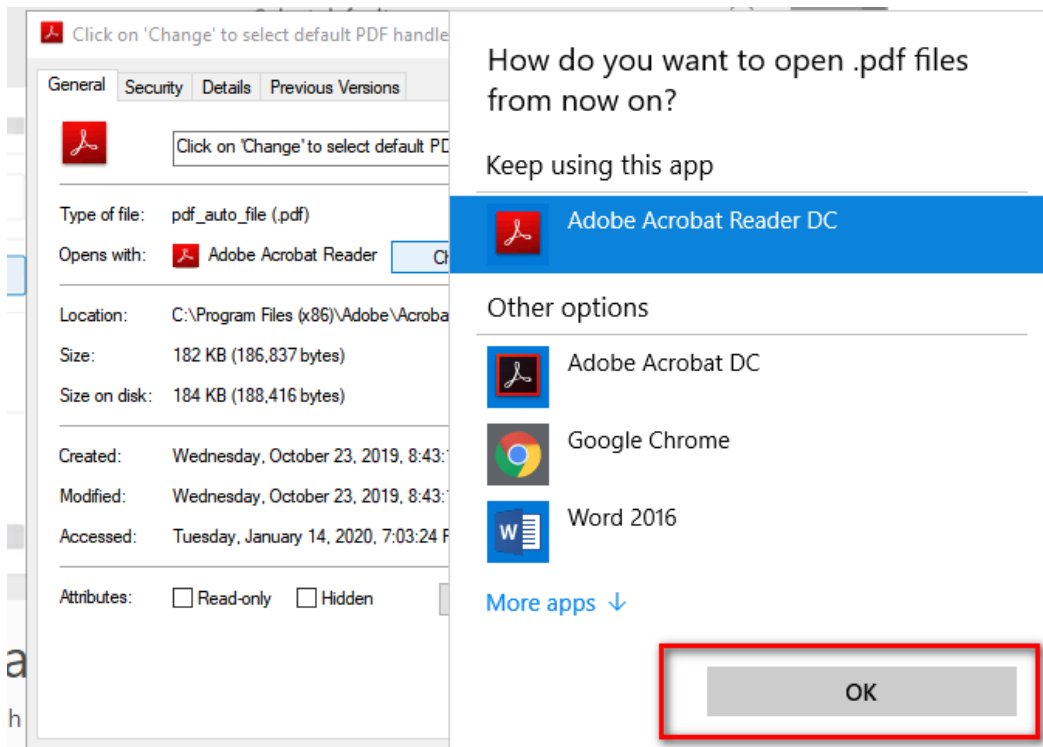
Click on 'Change' to select default PDF handle

General | Security | Details | Previous Versions

Click on 'Change' to select default PD

Type of file: pdf_auto_file (.pdf)

Opens with: Adobe Acrobat Reader Ch

Location: C:\Program Files (x86)\Adobe\Acroba

Size: 182 KB (186,837 bytes)

Size on disk: 184 KB (188,416 bytes)

Created: Wednesday, October 23, 2019, 8:43:

Modified: Wednesday, October 23, 2019, 8:43:

Accessed: Tuesday, January 14, 2020, 7:03:24 P

Attributes: Read-only Hidden

How do you want to open .pdf files from now on?

Keep using this app

Adobe Acrobat Reader DC

Other options

Adobe Acrobat DC

Google Chrome

Word 2016

More apps ↓

OK

a

h